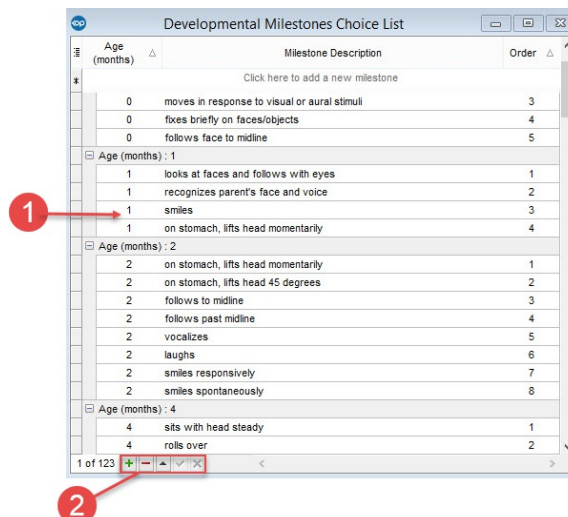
Developmental Milestones Choice List

| Age (months) | Milestone Description | Order |
|---|---|---|
| | Click here to add a new milestone | |
| 0 | moves in response to visual or aural stimuli | 3 |
| 0 | fixes briefly on faces/objects | 4 |
| 0 | follows face to midline | 5 |
| Age (months) : 1 | | |
| 1 | looks at faces and follows with eyes | 1 |
| 1 | recognizes parent's face and voice | 2 |
| 1 | smiles | 3 |
| 1 | on stomach, lifts head momentarily | 4 |
| Age (months) : 2 | | |
| 2 | on stomach, lifts head momentarily | 1 |
| 2 | on stomach, lifts head 45 degrees | 2 |
| 2 | follows to midline | 3 |
| 2 | follows past midline | 4 |
| 2 | vocalizes | 5 |
| 2 | laughs | 6 |
| 2 | smiles responsively | 7 |
| 2 | smiles spontaneously | 8 |
| Age (months) : 4 | | |
| 4 | sits with head steady | 1 |
| 4 | rolls over | 2 |

1 of 123 + −

1

2